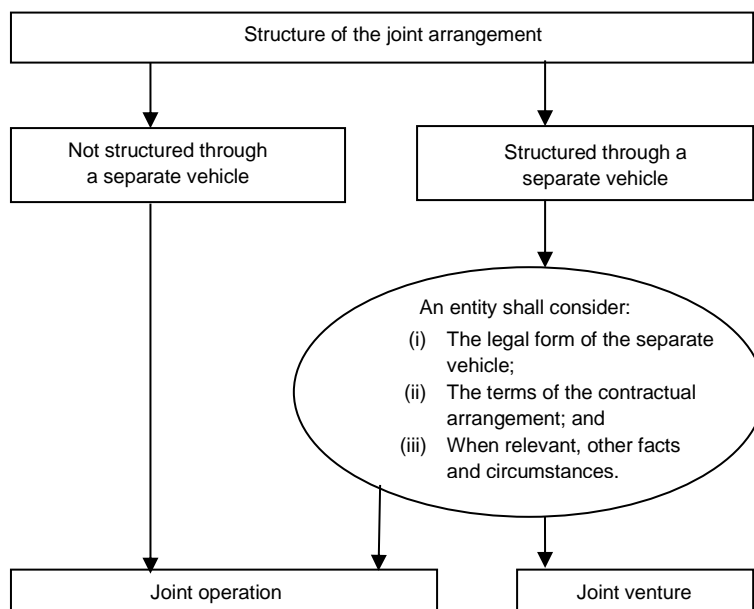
Structure of the joint arrangement

Not structured through a separate vehicle

Structured through a separate vehicle

An entity shall consider:

(i) The legal form of the separate vehicle;

(ii) The terms of the contractual arrangement; and

(iii) When relevant, other facts and circumstances.

Joint operation

Joint venture